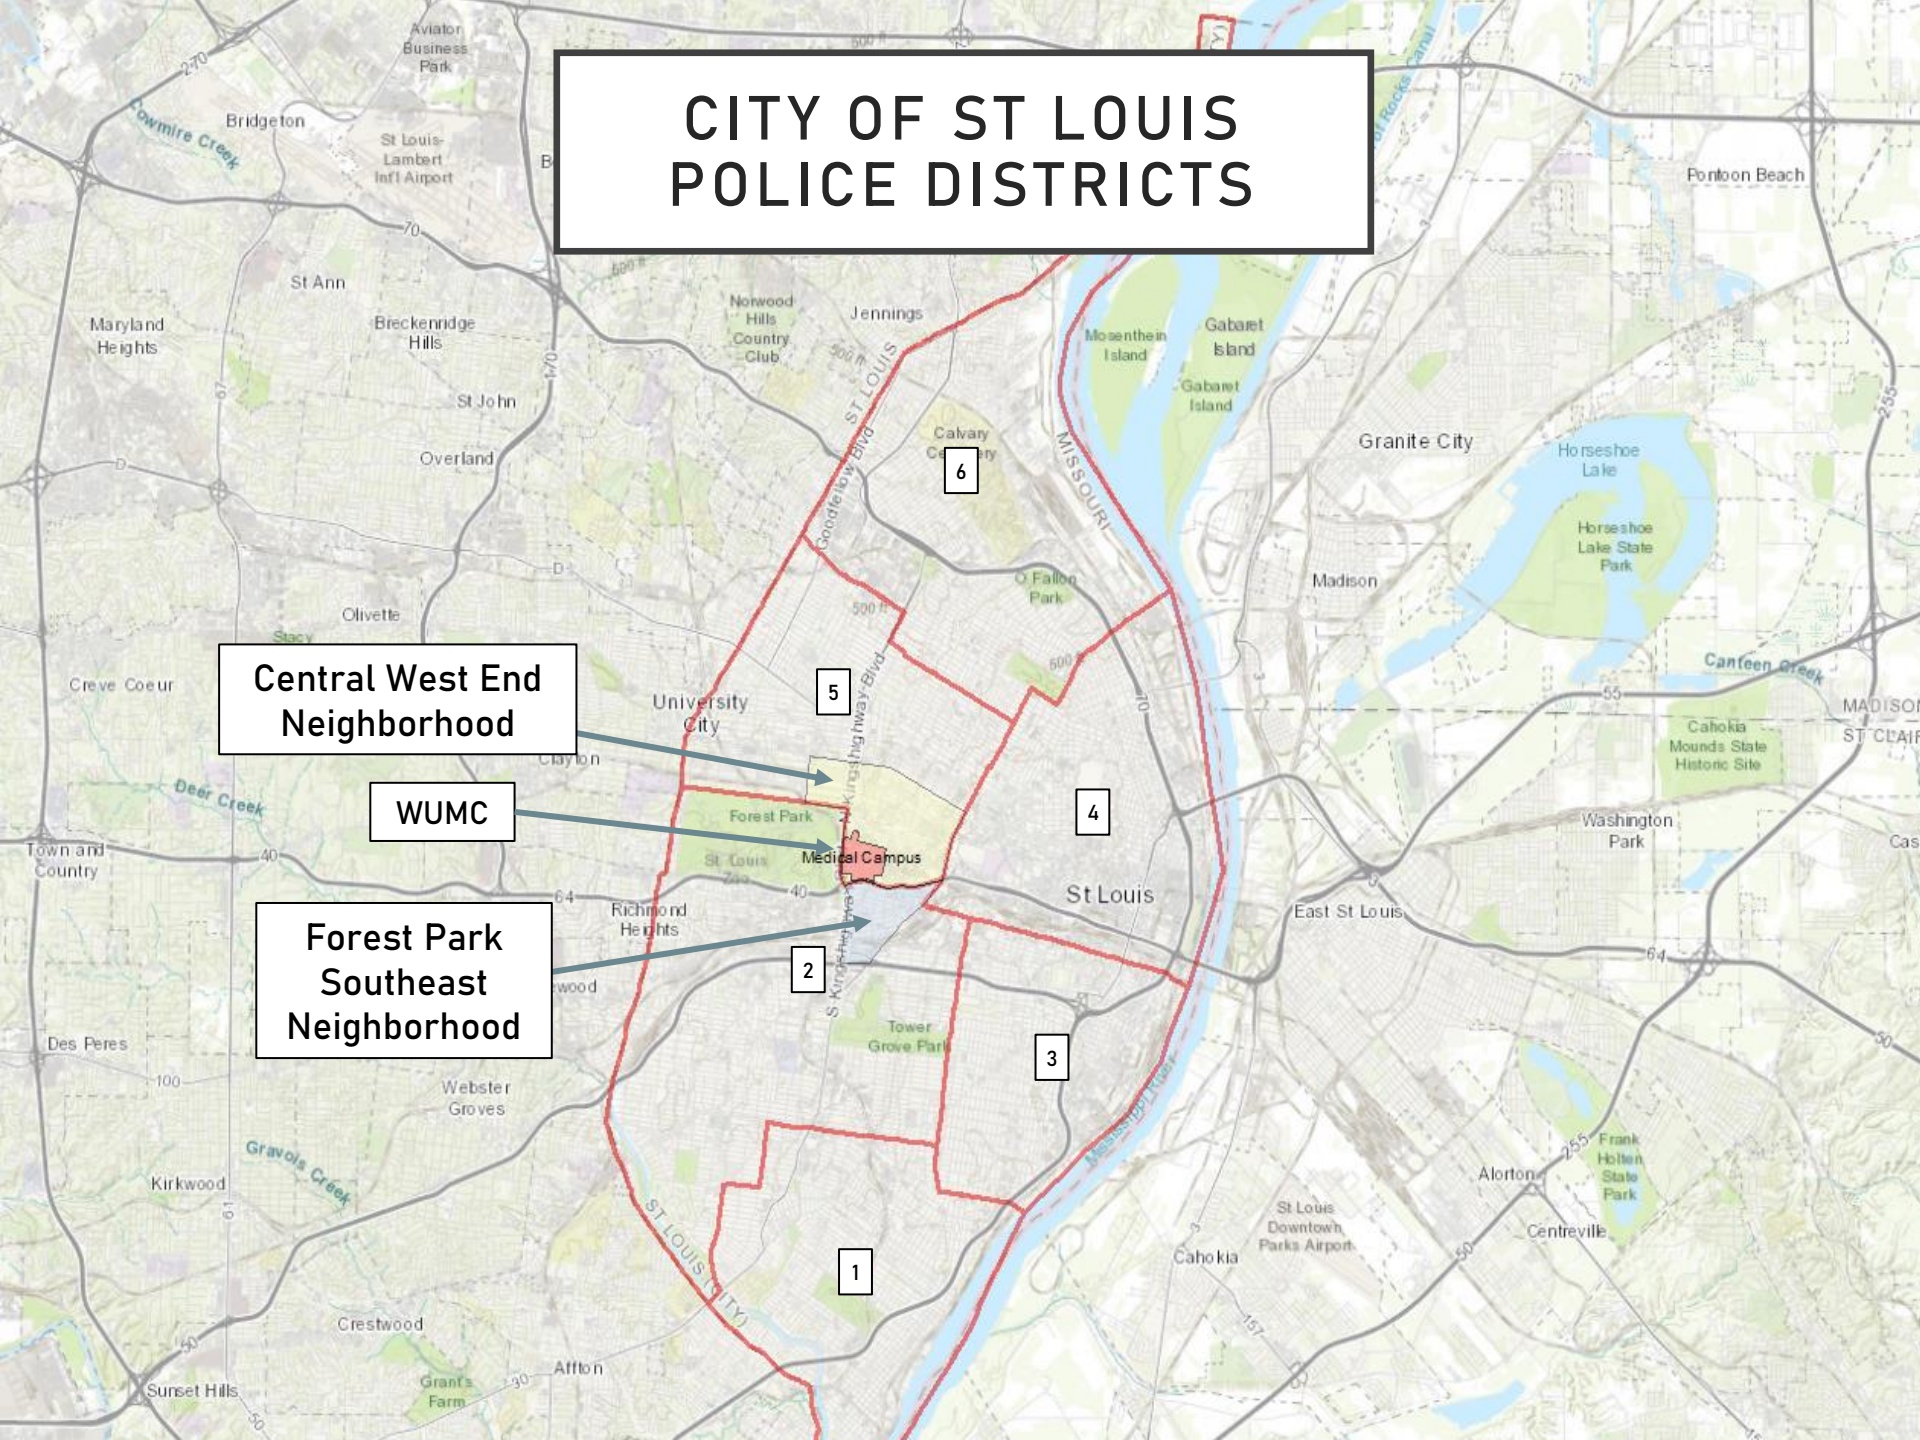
CITY OF ST LOUIS POLICE DISTRICTS

Central West End Neighborhood

WUMC

Forest Park Southeast Neighborhood

1
2
3
4
5
6

Aviator Business Park
270
Bridgeton
Cowmire Creek
St Louis-Lambert Intl Airport
70
St Ann
Maryland Heights
Breckenridge Hills
Norwood Hills Country Club
Jennings
ST LOUIS
St John
Overland
Calvary Cemetery
Goodfellow Blvd
Olivette
Stacy
Creve Coeur
University City
Clayton
Kingshighway Blvd
Deer Creek
Forest Park
Medical Campus
St Louis Zoo
Town and Country
40
64
Richmond Heights
S Kingshighway Blvd
Des Peres
100
Webster Groves
Tower Grove Park
Gravois Creek
Kirkwood
ST LOUIS (CITY)
Crestwood
Affton
Grant's Farm
Sunset Hills
O Fallon Park
MISSOURI
Mosenthein Island
Gabaret Island
Gabaret Island
Granite City
Madison
Horseshoe Lake
Horseshoe Lake State Park
Canteen Creek
Cahokia Mounds State Historic Site
MADISON
ST CLAIR
Washington Park
St Louis
East St Louis
Mississippi River
Pontoon Beach
Chain of Rocks Canal
255
55
70
Alorton
Frank Holten State Park
Centreville
St Louis Downtown Parks Airport
Cahokia
157
50